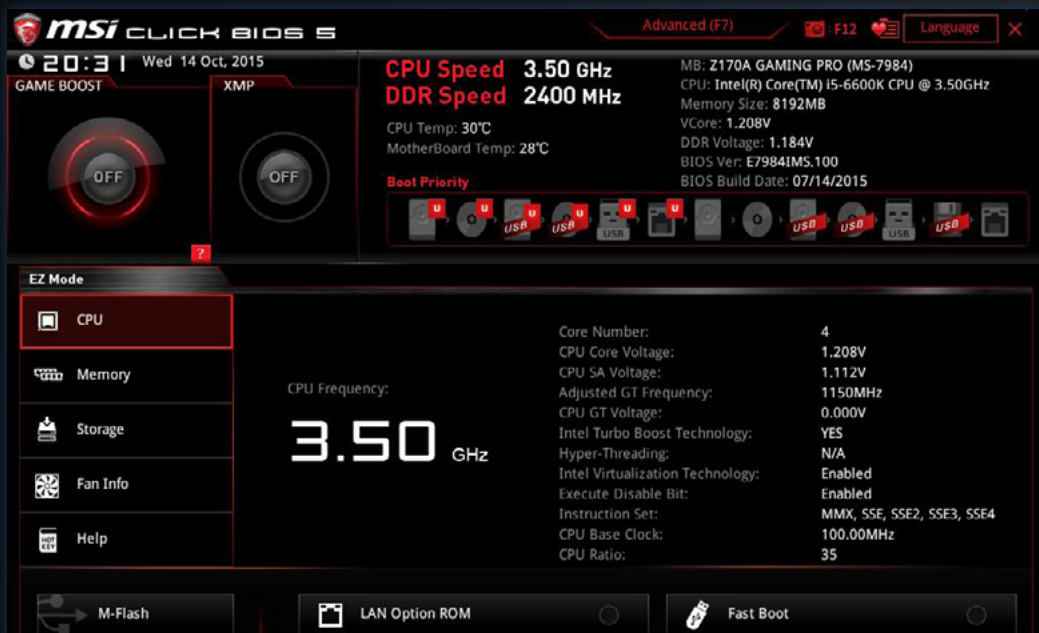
msi CLICK BIOS 5

Advanced (F7)

F12

Language

20:31 Wed 14 Oct, 2015

GAME BOOST

XMP

OFF

OFF

CPU Speed 3.50 GHz
DDR Speed 2400 MHz

CPU Temp: 30℃
MotherBoard Temp: 28℃

MB: Z170A GAMING PRO (MS-7984)
CPU: Intel(R) Core(TM) i5-6600K CPU @ 3.50GHz
Memory Size: 8192MB
VCore: 1.208V
DDR Voltage: 1.184V
BIOS Ver: E7984IMS.100
BIOS Build Date: 07/14/2015

Boot Priority

U U USB U USB U USB U USB USB USB USB

EZ Mode

CPU

Memory

Storage

Fan Info

Help

CPU Frequency:

3.50 GHz

| | |
|---|---|
| Core Number: | 4 |
| CPU Core Voltage: | 1.208V |
| CPU SA Voltage: | 1.112V |
| Adjusted GT Frequency: | 1150MHz |
| CPU GT Voltage: | 0.000V |
| Intel Turbo Boost Technology: | YES |
| Hyper-Threading: | N/A |
| Intel Virtualization Technology: | Enabled |
| Execute Disable Bit: | Enabled |
| Instruction Set: | MMX, SSE, SSE2, SSE3, SSE4 |
| CPU Base Clock: | 100.00MHz |
| CPU Ratio: | 35 |

M-Flash

LAN Option ROM

Fast Boot